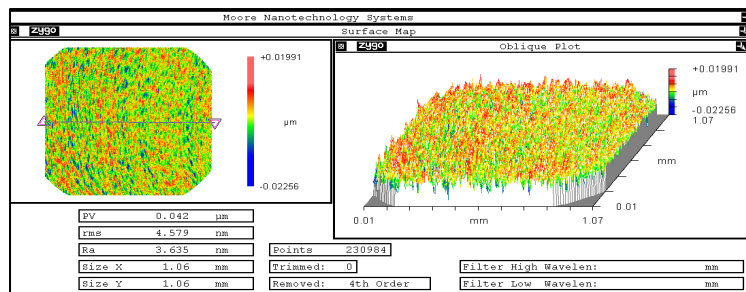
Moore Nanotechnology Systems

zygo Surface Map

+0.01991

μm

-0.02256

zygo Oblique Plot

+0.01991

μm

-0.02256

1.07

mm

0.01

0.01 mm 1.07

| PV | 0.042 | μm |
|---|---|---|
| rms | 4.579 | nm |
| Ra | 3.635 | nm |
| Size X | 1.06 | mm |
| Size Y | 1.06 | mm |

Points 230984

Trimmed: 0

Removed: 4th Order

Filter High Wavelen: mm

Filter Low Wavelen: mm